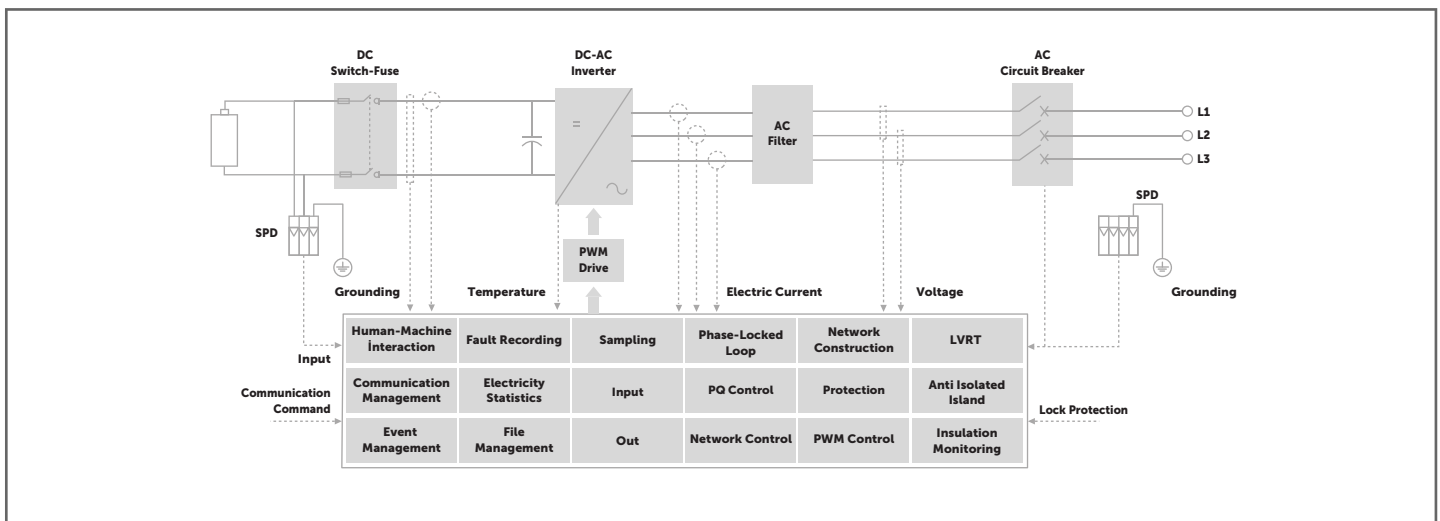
DC
Switch-Fuse

DC-AC
Inverter

=

~

AC
Filter

AC
Circuit Breaker

L1
L2
L3

SPD

SPD

PWM
Drive

Grounding

Temperature

Electric Current

Voltage

Grounding

Input

Communication
Command

Lock Protection

| Human-Machine İnteraction | Fault Recording | Sampling | Phase-Locked Loop | Network Construction | LVRT |
|---|---|---|---|---|---|
| Communication Management | Electricity Statistics | Input | PQ Control | Protection | Anti Isolated Island |
| Event Management | File Management | Out | Network Control | PWM Control | Insulation Monitoring |